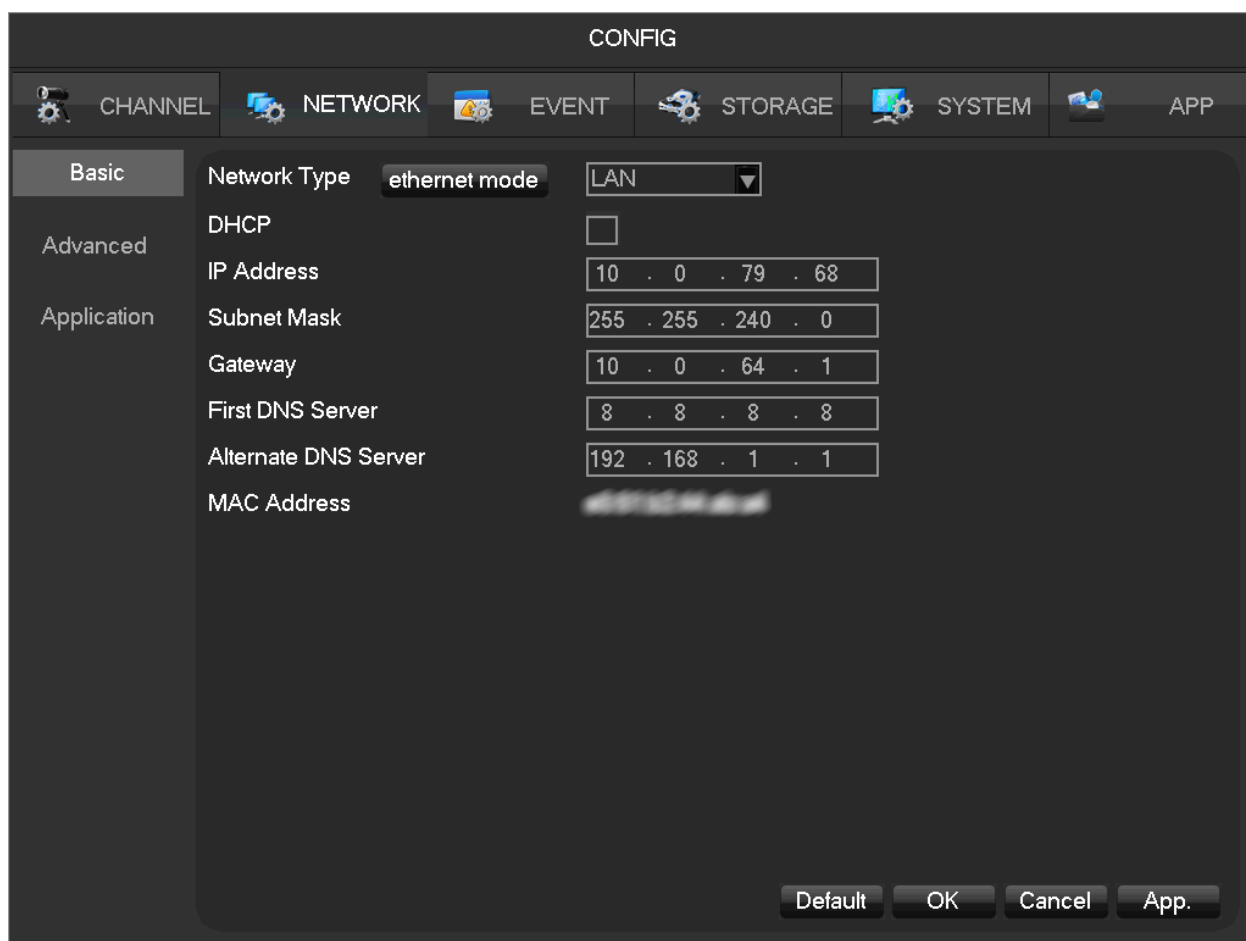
CONFIG

CHANNEL NETWORK EVENT STORAGE SYSTEM APP

Basic
Advanced
Application

Network Type ethernet mode LAN
DHCP
IP Address 10 . 0 . 79 . 68
Subnet Mask 255 . 255 . 240 . 0
Gateway 10 . 0 . 64 . 1
First DNS Server 8 . 8 . 8 . 8
Alternate DNS Server 192 . 168 . 1 . 1
MAC Address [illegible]

Default OK Cancel App.